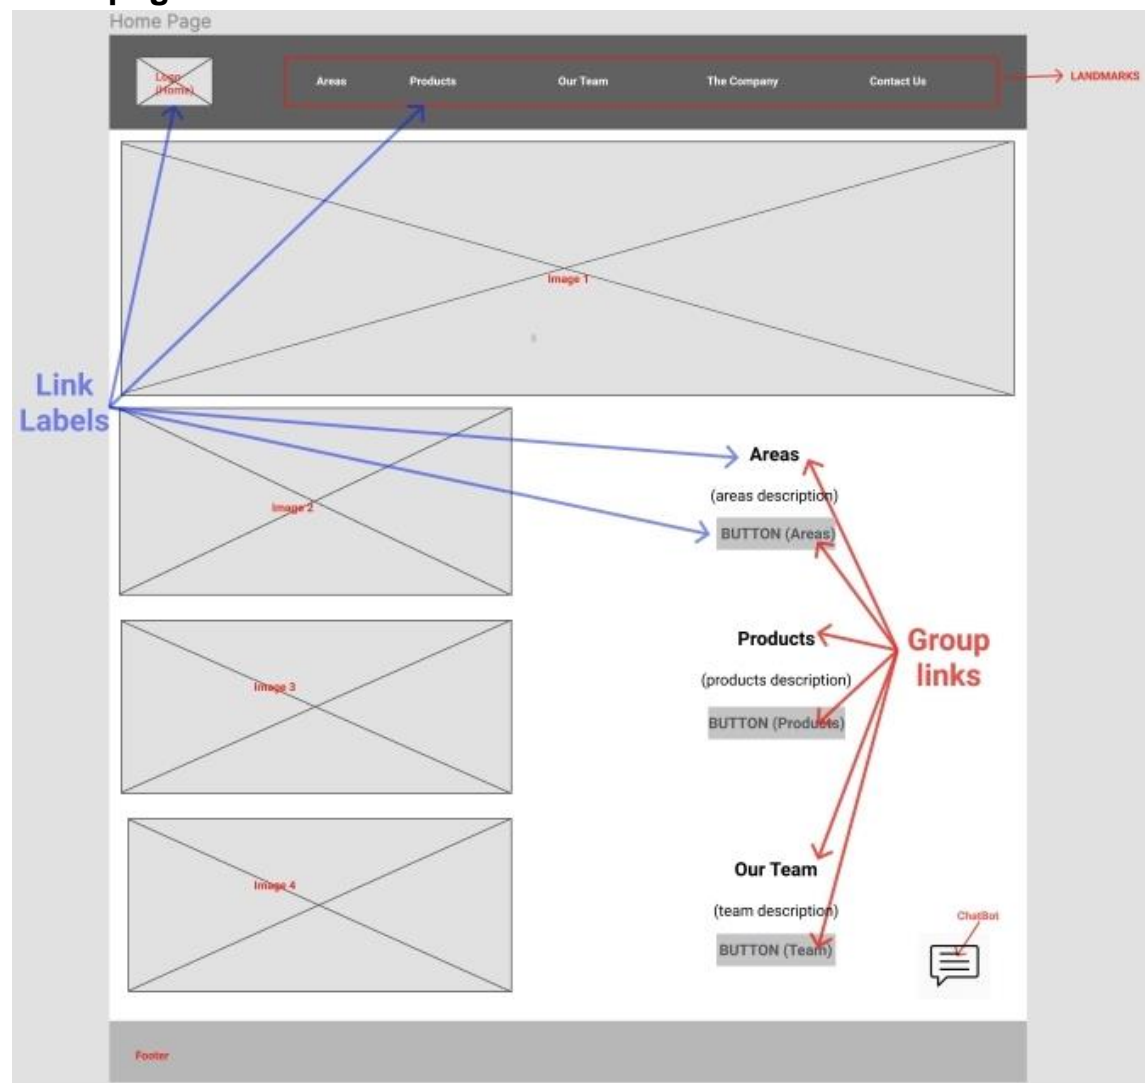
Home Page

Logo (Home)

Areas Products Our Team The Company Contact Us

LANDMARKS

Image 1

Link Labels

Image 2

Areas

(areas description)

BUTTON (Areas)

Image 3

Products

(products description)

BUTTON (Products)

Group links

Image 4

Our Team

(team description)

BUTTON (Team)

ChatBot

Footer